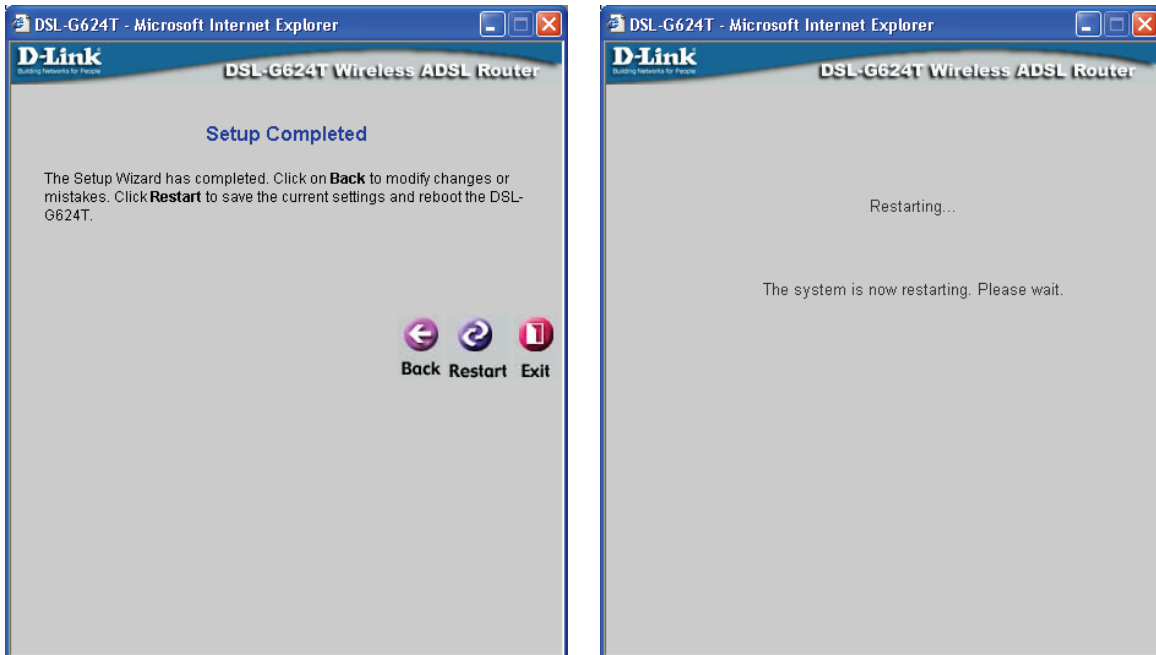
DSL-G624T - Microsoft Internet Explorer

D-Link
Building Networks for People

DSL-G624T Wireless ADSL Router

Setup Completed

The Setup Wizard has completed. Click on **Back** to modify changes or mistakes. Click **Restart** to save the current settings and reboot the DSL-G624T.

Back Restart Exit

DSL-G624T - Microsoft Internet Explorer

D-Link
Building Networks for People

DSL-G624T Wireless ADSL Router

Restarting...

The system is now restarting. Please wait.